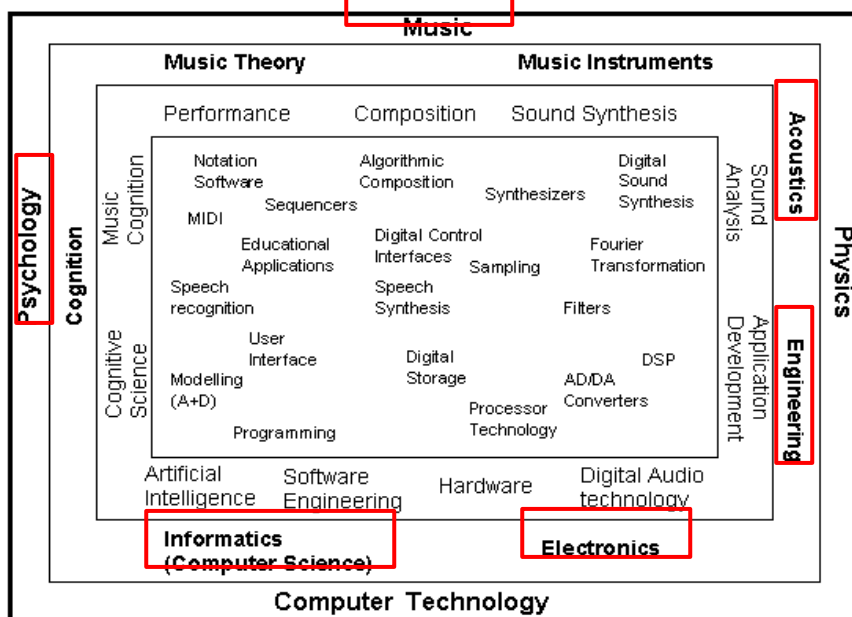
Music

Music Theory

Music Instruments

Performance

Composition

Sound Synthesis

Psychology

Cognition

Music Cognition

Cognitive Science

Notation Software

MIDI

Sequencers

Algorithmic Composition

Synthesizers

Digital Sound Synthesis

Educational Applications

Digital Control Interfaces

Sampling

Fourier Transformation

Speech recognition

Speech Synthesis

Filters

User Interface

Modelling (A+D)

Digital Storage

DSP

AD/DA Converters

Processor Technology

Programming

Sound Analysis

Application Development

Acoustics

Engineering

Physics

Artificial Intelligence

Software Engineering

Hardware

Digital Audio technology

Informatics (Computer Science)

Electronics

Computer Technology